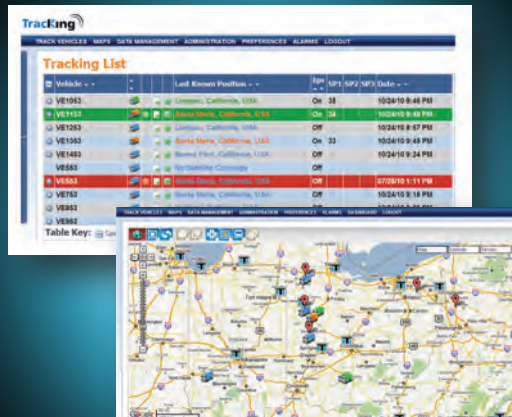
TracKing

TRACK VEHICLES MAPS DATA MANAGEMENT ADMINISTRATION PREFERENCES ALARMS LOGOUT

Tracking List

| Vehicle | | | | Last Known Position | Ign | SP1 | SP2 | SP3 | Date |
|---|---|---|---|---|---|---|---|---|---|
| VE1053 | | | | Lompoc, California, USA | On | 38 | | | 10/24/10 8:46 PM |
| VE1153 | | | | Santa Maria, California, USA | On | 34 | | | 10/24/10 9:46 PM |
| VE1253 | | | | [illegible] | Off | | | | 10/24/10 8:57 PM |
| VE1353 | | | | Santa Maria, California, USA | On | 33 | | | 10/24/10 9:49 PM |
| VE1453 | | | | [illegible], California, USA | Off | | | | 10/24/10 9:24 PM |
| VE653 | | | | No Satellite Coverage | Off | | | | |
| VE553 | | | | Santa Maria, California, USA | Off | | | | 07/26/10 1:11 PM |
| VE753 | | | | | Off | | | | 10/24/10 9:18 PM |
| VE853 | | | | | Off | | | | |
| VE953 | | | | | | | | | |

Table Key:

TRACK VEHICLES MAPS DATA MANAGEMENT ADMINISTRATION PREFERENCES ALARMS DASHBOARD LOGOUT